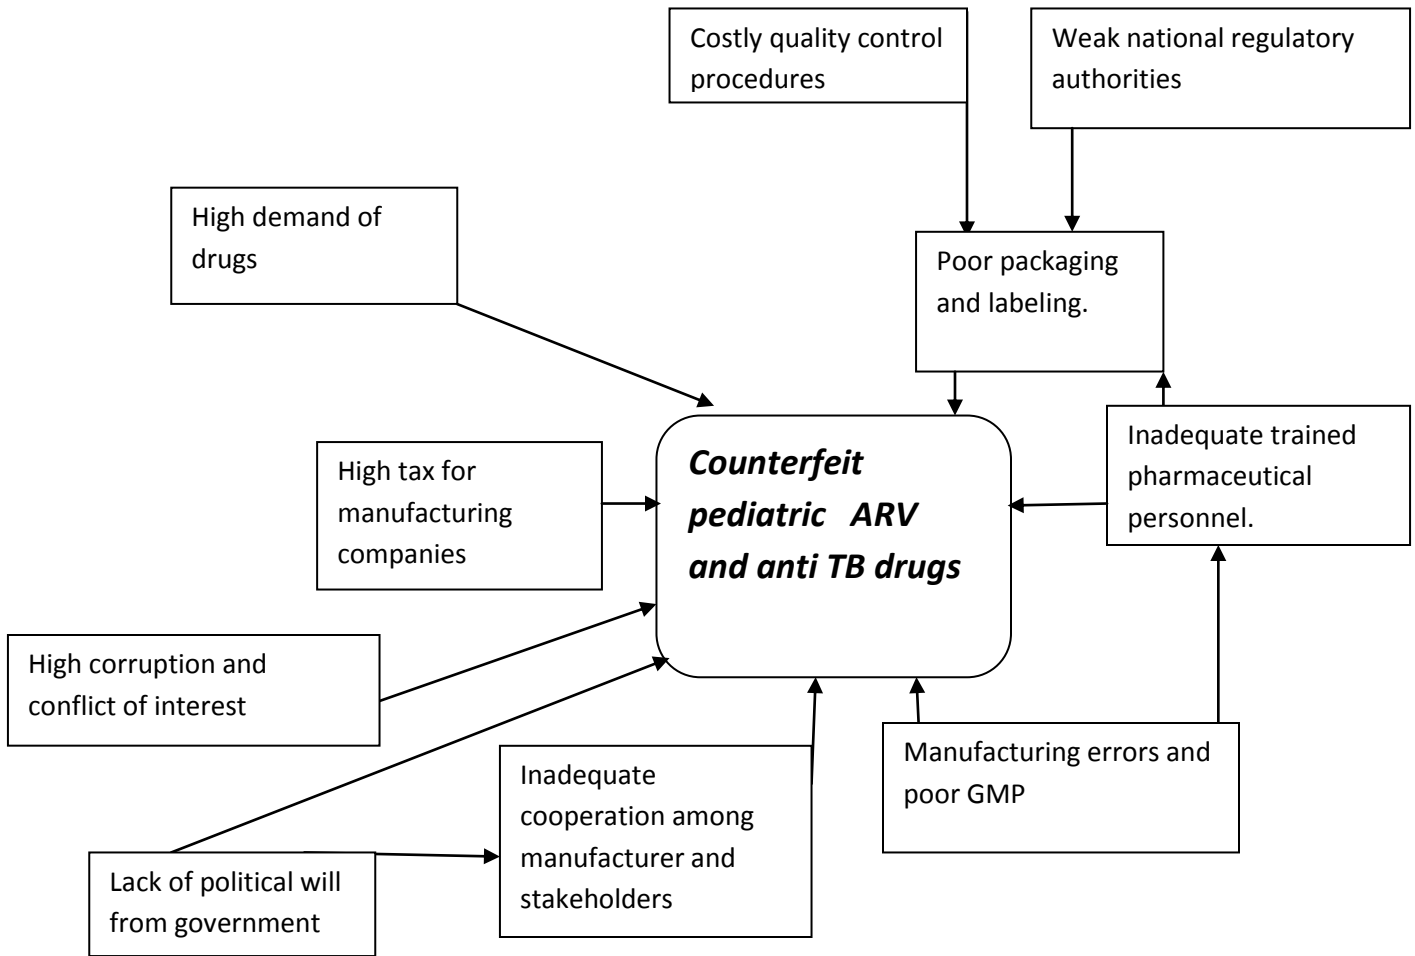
Costly quality control procedures

Weak national regulatory authorities

High demand of drugs

Poor packaging and labeling.

High tax for manufacturing companies

*Counterfeit pediatric ARV and anti TB drugs*

Inadequate trained pharmaceutical personnel.

High corruption and conflict of interest

Inadequate cooperation among manufacturer and stakeholders

Manufacturing errors and poor GMP

Lack of political will from government